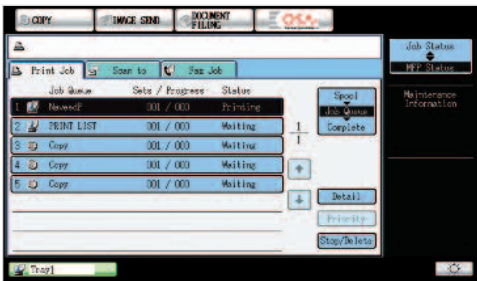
COPY | IMAGE SEND | DOCUMENT FILING

Job Status
MFP Status

Print Job | Scan to | Fax Job

| | Job Queue | Sets / Progress | Status |
|---|---|---|---|
| 1 | NewsedF | 001 / 001 | Printing |
| 2 | PRINT LIST | 001 / 003 | Waiting |
| 3 | Copy | 001 / 003 | Waiting |
| 4 | Copy | 001 / 003 | Waiting |
| 5 | Copy | 001 / 003 | Waiting |

$\frac{1}{1}$

Spool
Job Queue
Complete

Maintenance Information

Detail
Priority
Stop/Delete

Tray1